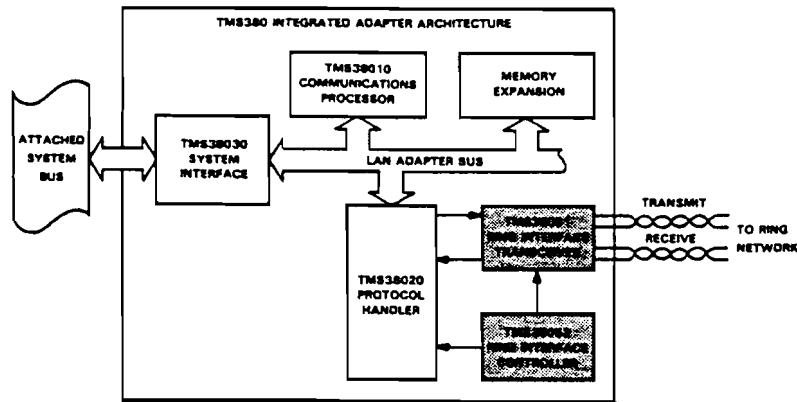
TMS380 INTEGRATED ADAPTER ARCHITECTURE

TMS38010 COMMUNICATIONS PROCESSOR

MEMORY EXPANSION

ATTACHED SYSTEM BUS

TMS38030 SYSTEM INTERFACE

LAN ADAPTER BUS

TMS38020 PROTOCOL HANDLER

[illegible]

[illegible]

TRANSMIT

RECEIVE

TO RING NETWORK